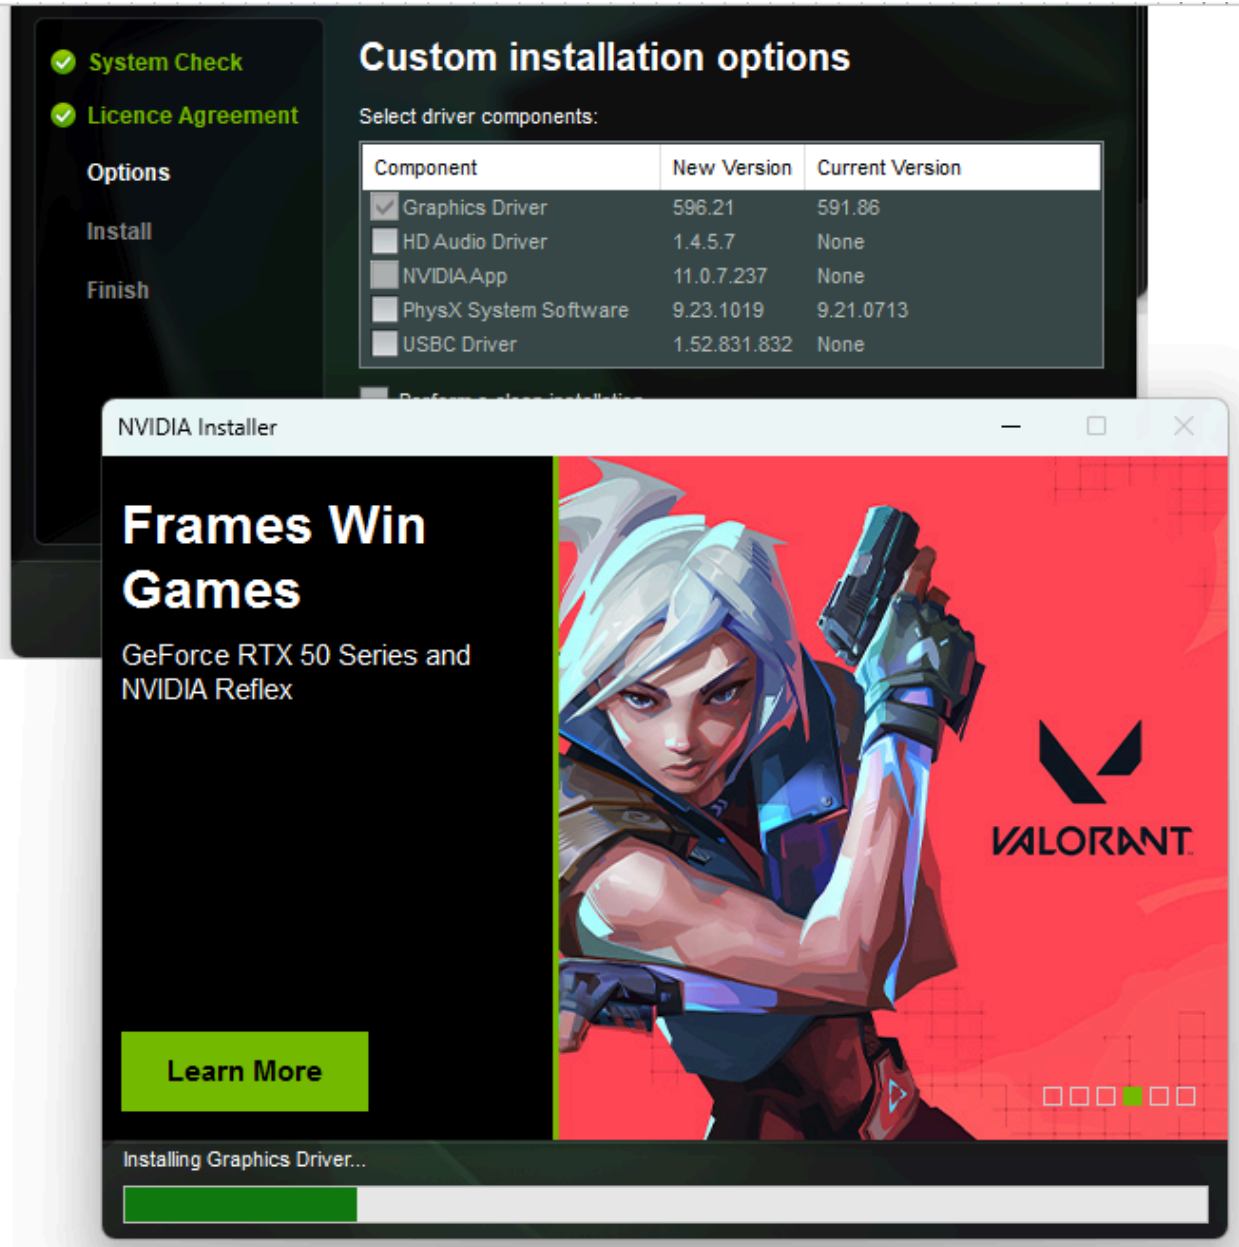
System Check
Licence Agreement
Options
Install
Finish

Custom installation options

Select driver components:

| Component | New Version | Current Version |
|---|---|---|
| Graphics Driver | 596.21 | 591.86 |
| HD Audio Driver | 1.4.5.7 | None |
| NVIDIA App | 11.0.7.237 | None |
| PhysX System Software | 9.23.1019 | 9.21.0713 |
| USBC Driver | 1.52.831.832 | None |

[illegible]

NVIDIA Installer

Frames Win Games

GeForce RTX 50 Series and NVIDIA Reflex

Learn More

VALORANT

Installing Graphics Driver...